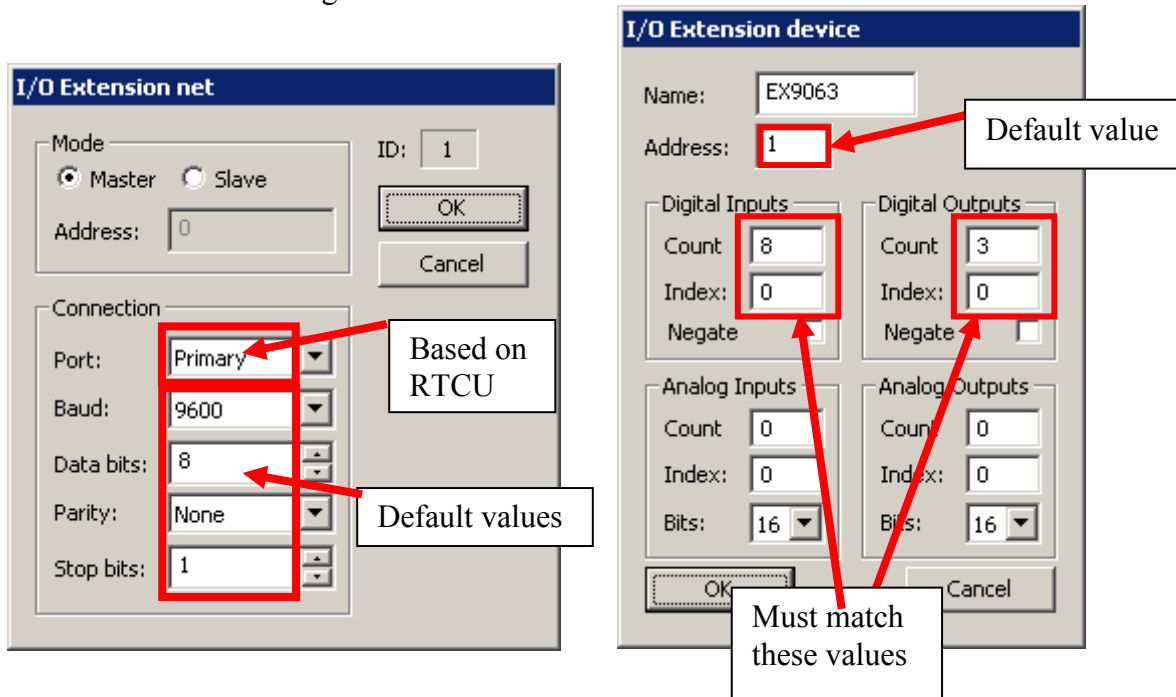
I/O Extension net

Mode

Master Slave

Address: 0

ID: 1

OK

Cancel

Connection

Port: Primary

Baud: 9600

Data bits: 8

Parity: None

Stop bits: 1

Based on RTCU

Default values

I/O Extension device

Name: EX9063

Address: 1

Default value

Digital Inputs

Count 8

Index: 0

Negate

Digital Outputs

Count 3

Index: 0

Negate

Analog Inputs

Count 0

Index: 0

Bits: 16

Analog Outputs

Count 0

Index: 0

Bits: 16

OK

Cancel

Must match these values